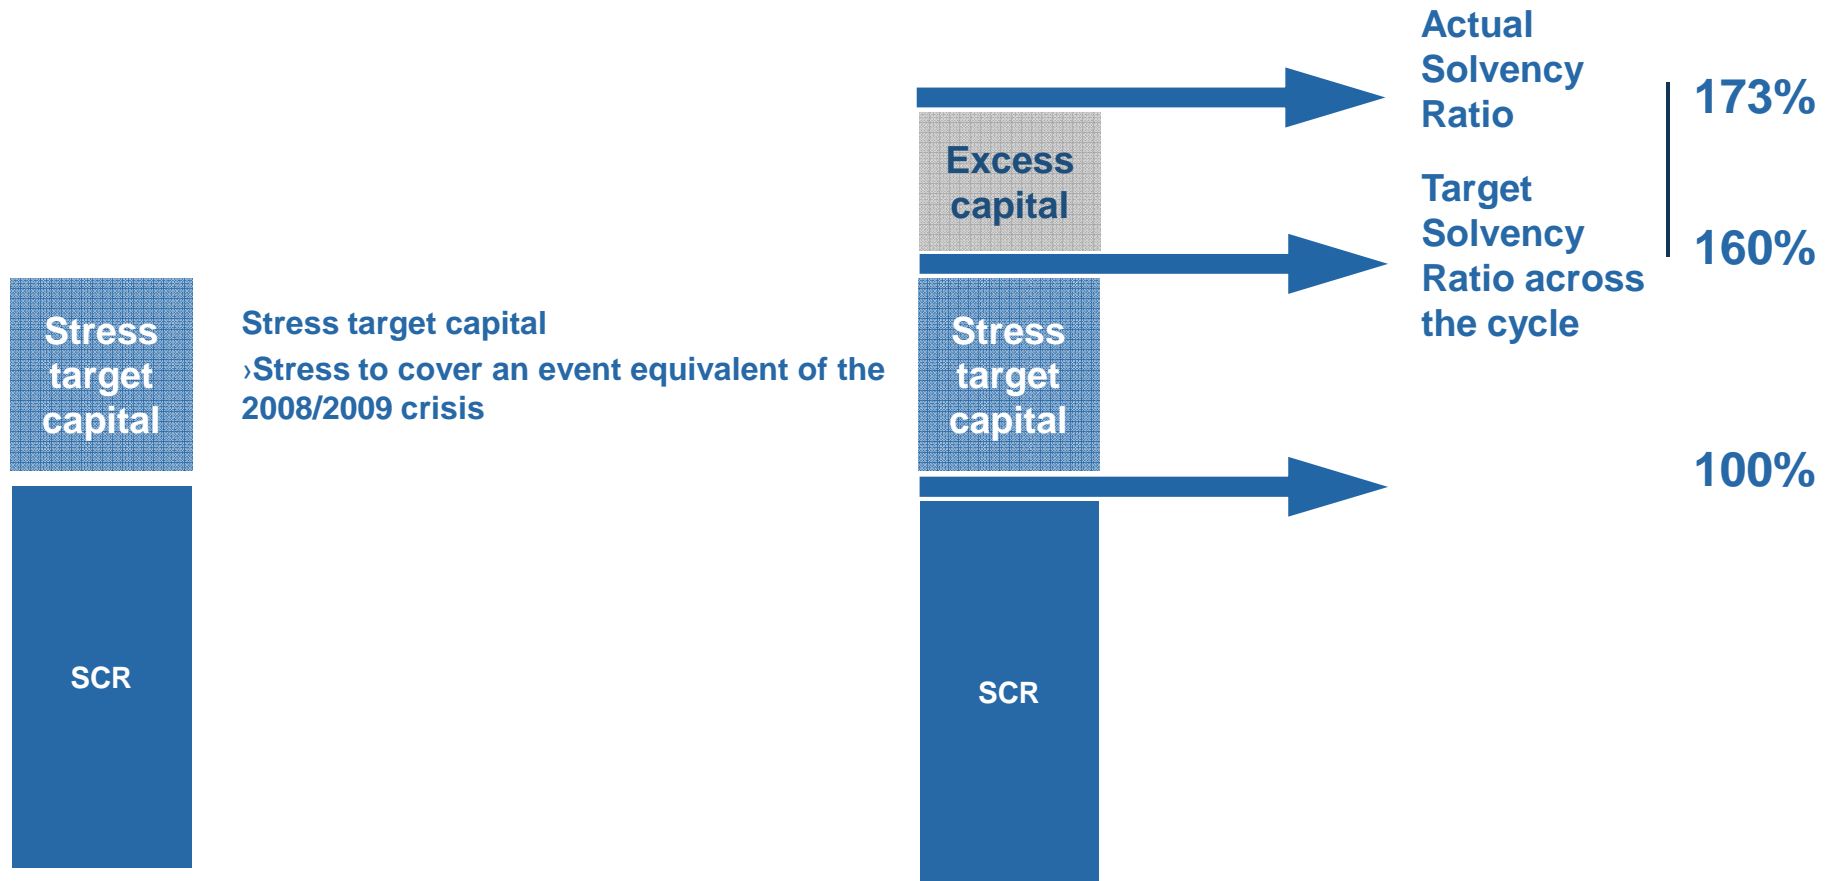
Stress target capital

SCR

Stress target capital

›Stress to cover an event equivalent of the 2008/2009 crisis

Excess capital

Stress target capital

SCR

Actual Solvency Ratio

173%

Target Solvency Ratio across the cycle

160%

100%